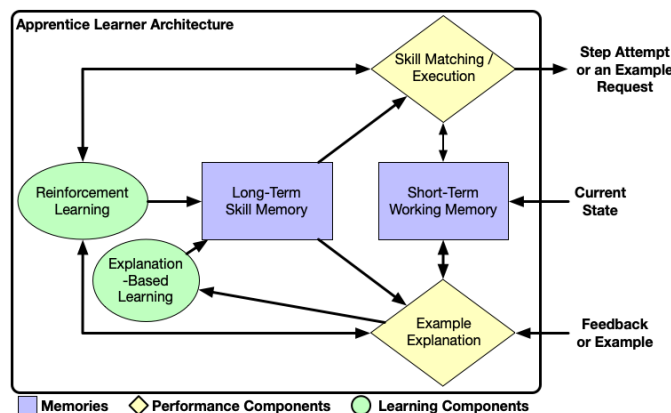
Apprentice Learner Architecture

Skill Matching / Execution

Step Attempt or an Example Request

Reinforcement Learning

Long-Term Skill Memory

Short-Term Working Memory

Current State

Explanation -Based Learning

Example Explanation

Feedback or Example

Memories Performance Components Learning Components